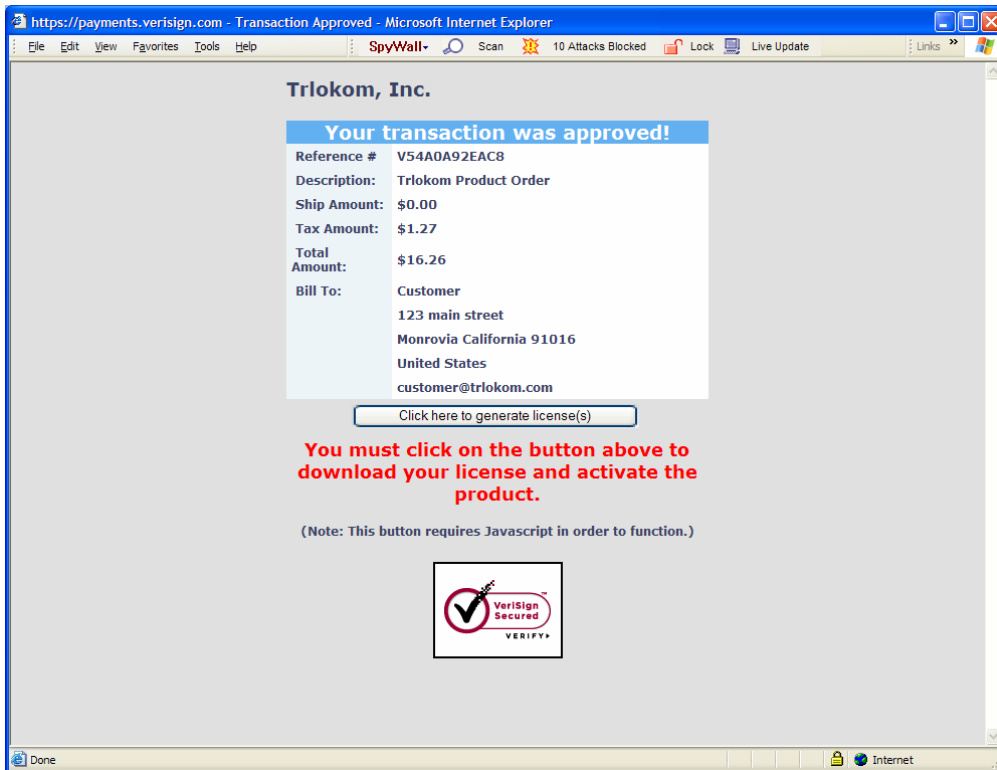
https://payments.verisign.com - Transaction Approved - Microsoft Internet Explorer

File Edit View Favorites Tools Help SpyWall Scan 10 Attacks Blocked Lock Live Update Links »

Trlokom, Inc.

Your transaction was approved!

| | |
|---|---|
| Reference # | V54A0A92EAC8 |
| Description: | Trlokom Product Order |
| Ship Amount: | $0.00 |
| Tax Amount: | $1.27 |
| Total Amount: | $16.26 |
| Bill To: | Customer |
| | 123 main street |
| | Monrovia California 91016 |
| | United States |
| | customer@trlokom.com |

Click here to generate license(s)

You must click on the button above to download your license and activate the product.

(Note: This button requires Javascript in order to function.)

VeriSign Secured VERIFY

Done Internet